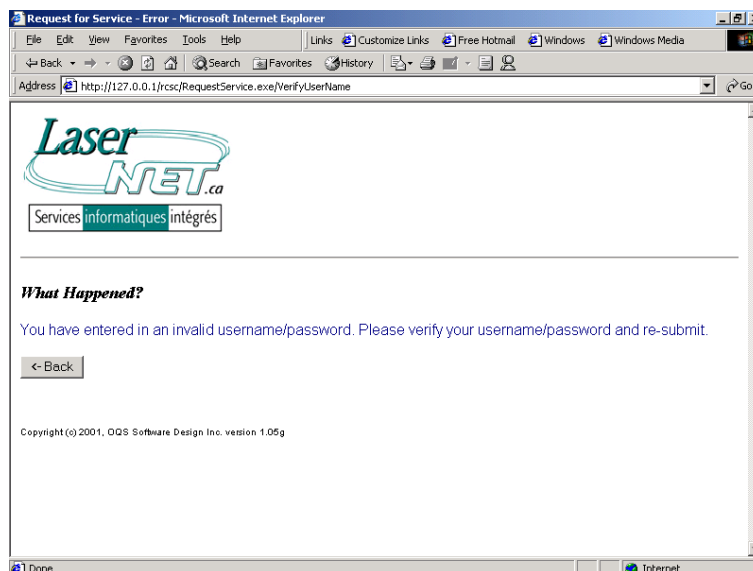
Request for Service - Error - Microsoft Internet Explorer

File Edit View Favorites Tools Help

Links Customize Links Free Hotmail Windows Windows Media

Back Search Favorites History

Address http://127.0.0.1/rcsc/RequestService.exe/VerifyUserName

Go

Laser NET.ca

Services informatiques intégrés

What Happened?

You have entered in an invalid username/password. Please verify your username/password and re-submit.

<- Back

Copyright (c) 2001, OQS Software Design Inc. version 1.05g

Done

Internet